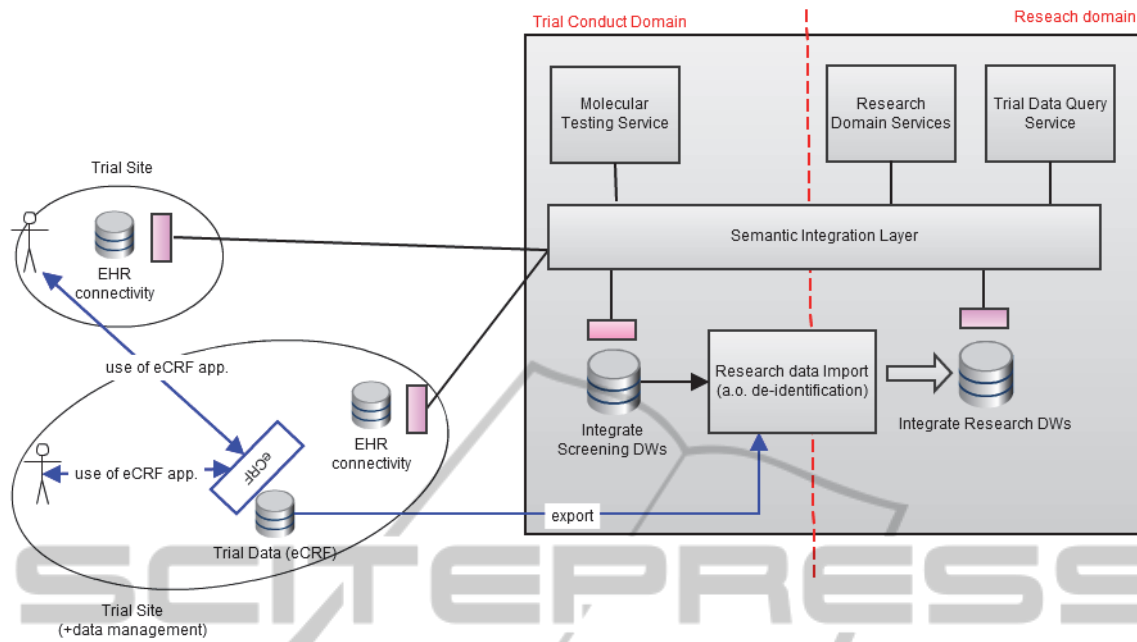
Trial Conduct Domain

Reseach domain

Molecular Testing Service

Research Domain Services

Trial Data Query Service

Trial Site

EHR connectivity

Semantic Integration Layer

use of eCRF app.

Research data Import (a.o. de-identification)

Integrate Screening DWs

Integrate Research DWs

EHR connectivity

use of eCRF app.

eCRF

export

Trial Data (eCRF)

Trial Site (+data management)

SCITEPRESS